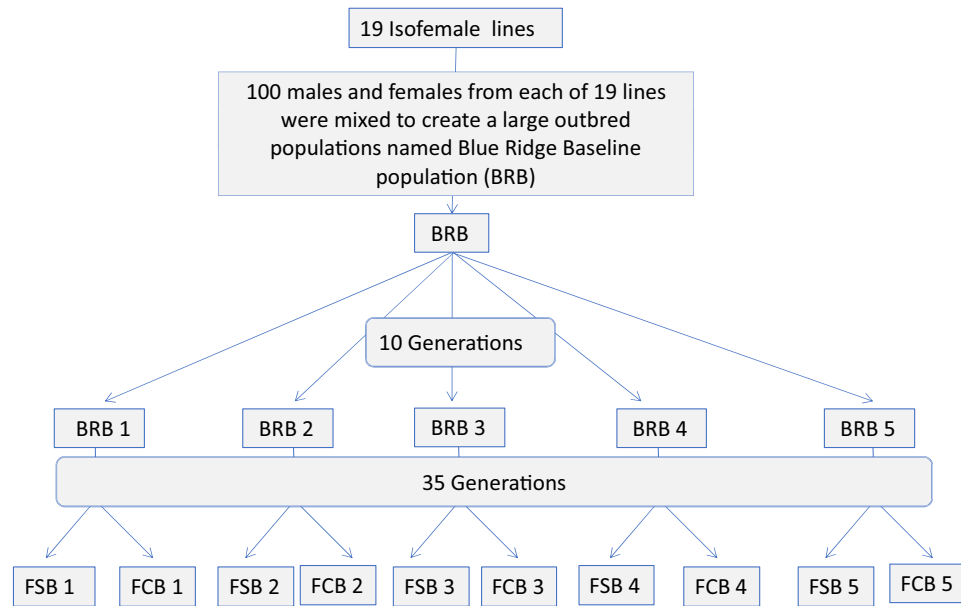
19 Isofemale lines

100 males and females from each of 19 lines were mixed to create a large outbred populations named Blue Ridge Baseline population (BRB)

BRB

10 Generations

BRB 1

BRB 2

BRB 3

BRB 4

BRB 5

35 Generations

FSB 1

FCB 1

FSB 2

FCB 2

FSB 3

FCB 3

FSB 4

FCB 4

FSB 5

FCB 5